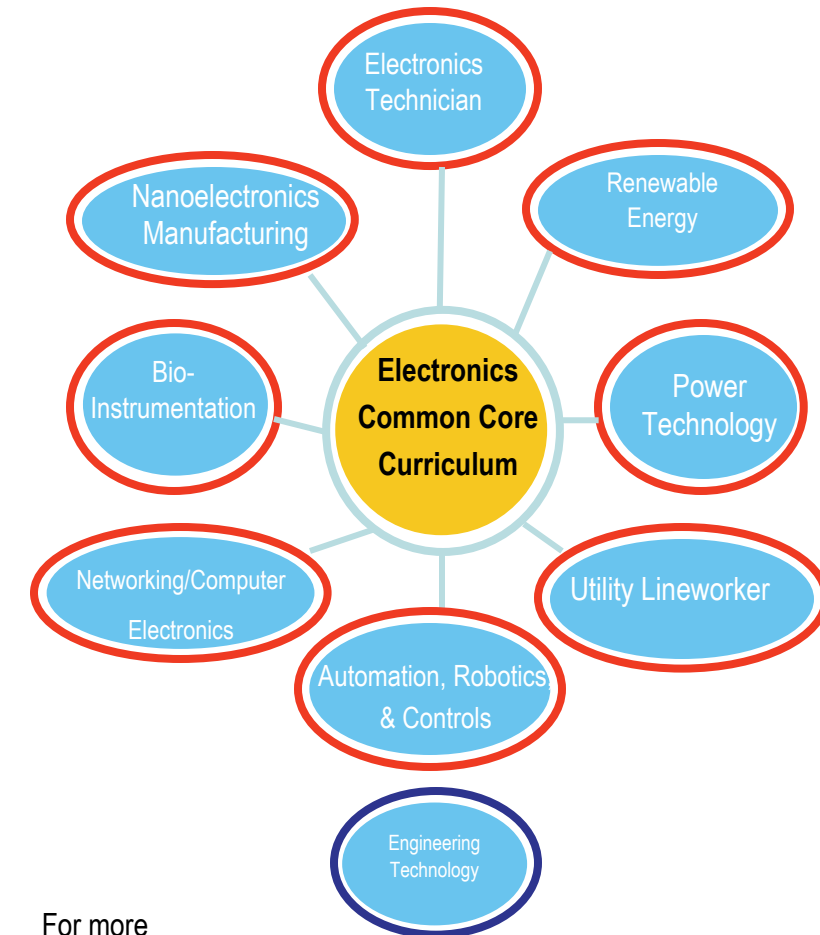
Electronics Technician

Nanoelectronics Manufacturing

Renewable Energy

Bio-Instrumentation

Electronics Common Core Curriculum

Power Technology

Networking/Computer Electronics

Utility Lineworker

Automation, Robotics, & Controls

Engineering Technology

For more